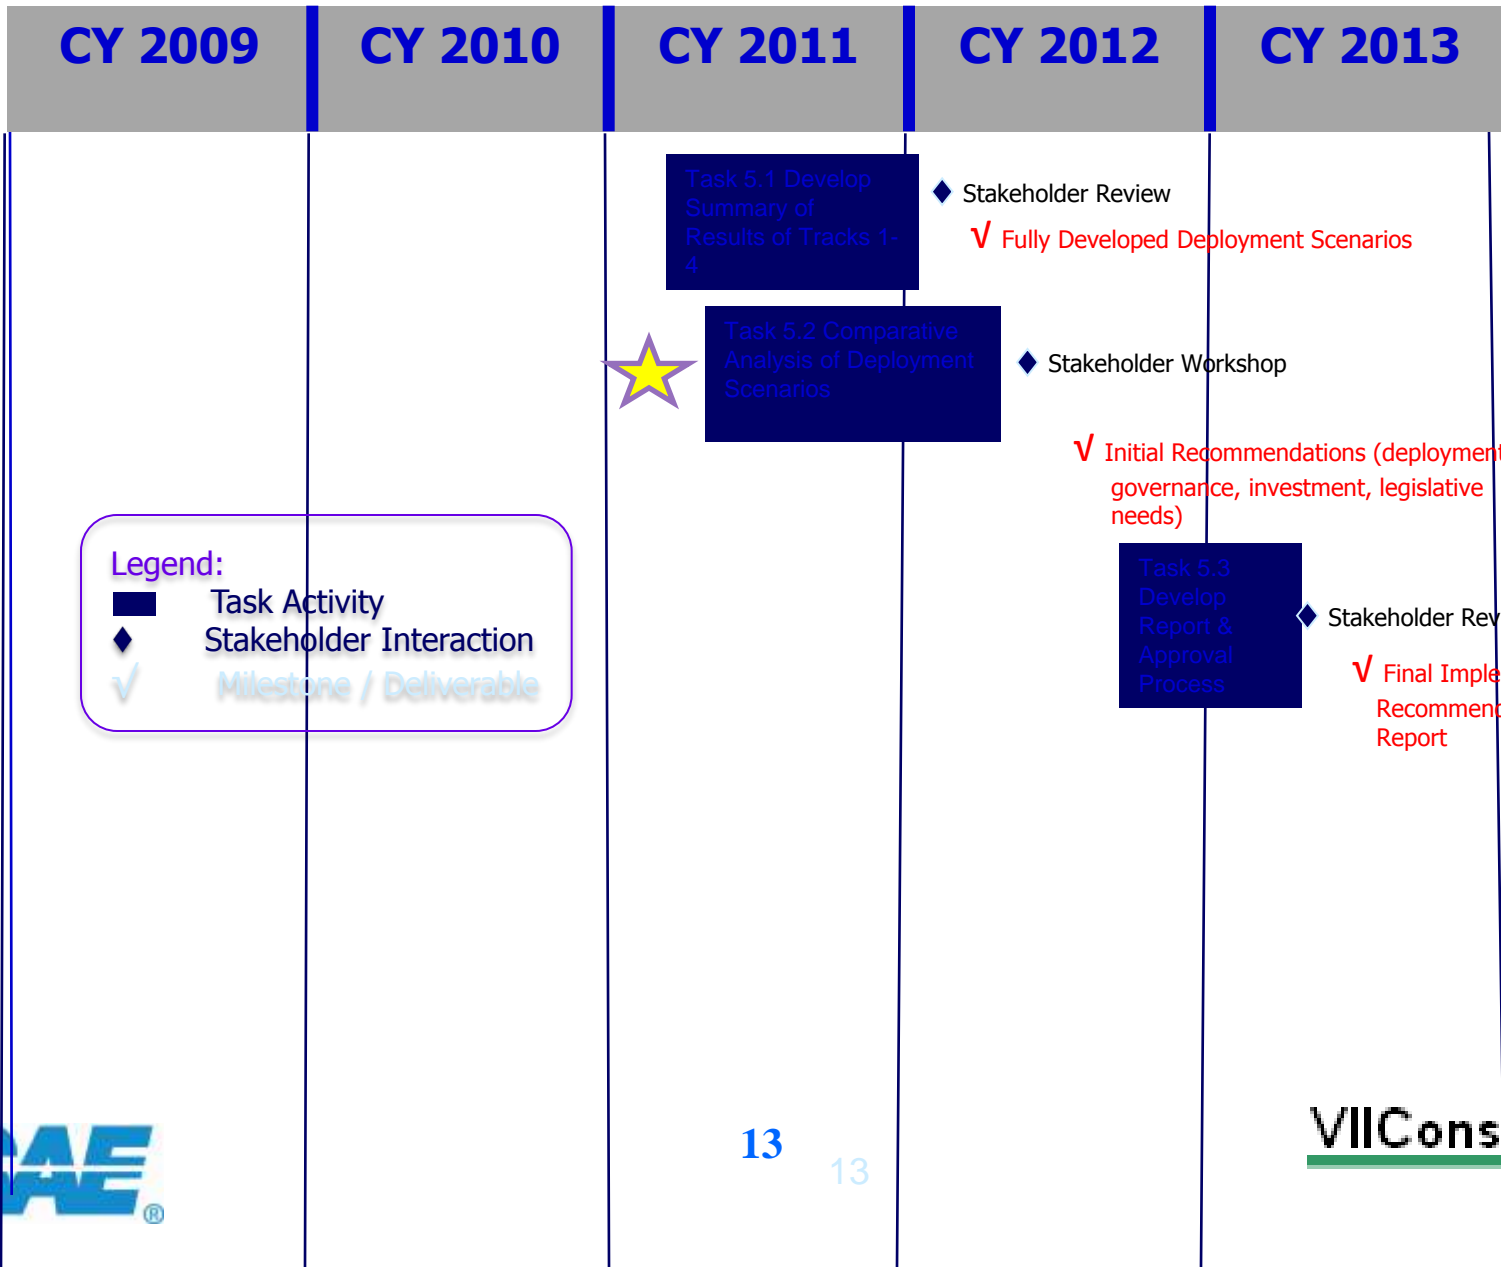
CY 2009 | CY 2010 | CY 2011 | CY 2012 | CY 2013

Task 5.1 Develop Summary of Results of Tracks 1-4

Stakeholder Review

√ Fully Developed Deployment Scenarios

Task 5.2 Comparative Analysis of Deployment Scenarios

Stakeholder Workshop

√ Initial Recommendations (deployment governance, investment, legislative needs)

Legend:
Task Activity
Stakeholder Interaction
√ Milestone / Deliverable

Task 5.3 Develop Report & Approval Process

Stakeholder Rev

√ Final Imple Recommen Report

AE®

13

13

VIICons